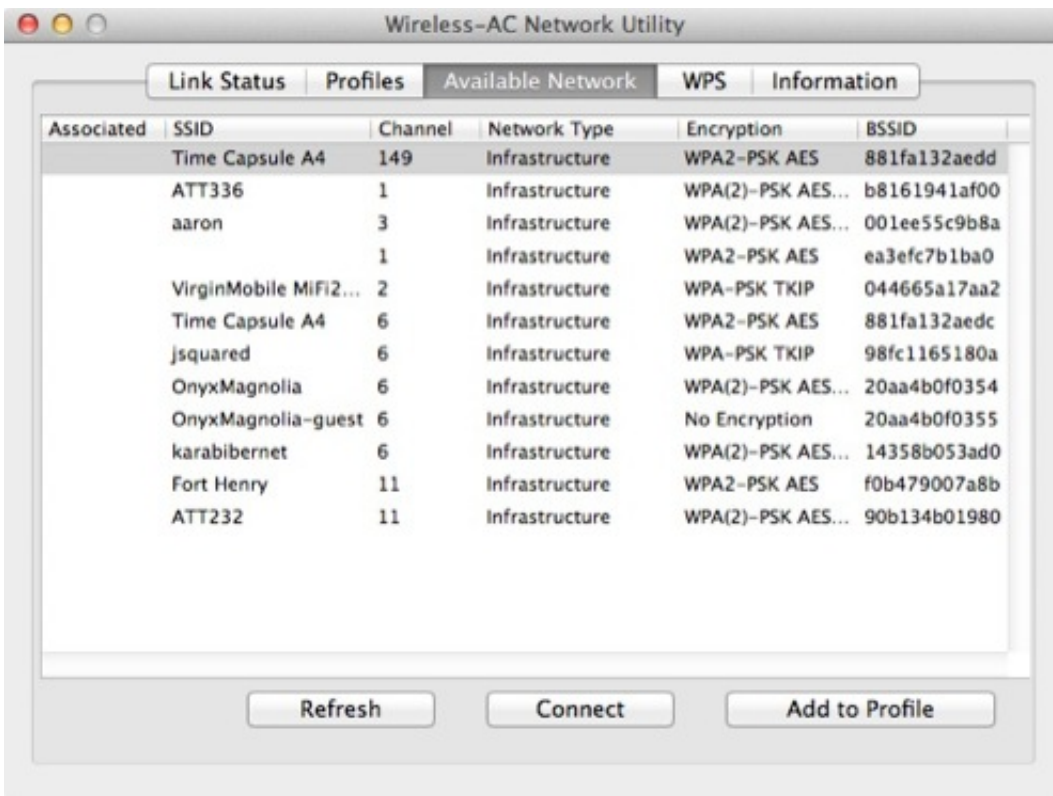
Wireless-AC Network Utility

Link Status | Profiles | Available Network | WPS | Information

| Associated | SSID | Channel | Network Type | Encryption | BSSID |
|---|---|---|---|---|---|
| | Time Capsule A4 | 149 | Infrastructure | WPA2-PSK AES | 881fa132aedd |
| | ATT336 | 1 | Infrastructure | WPA(2)-PSK AES... | b8161941af00 |
| | aaron | 3 | Infrastructure | WPA(2)-PSK AES... | 001ee55c9b8a |
| | | 1 | Infrastructure | WPA2-PSK AES | ea3efc7b1ba0 |
| | VirginMobile MiFi2... | 2 | Infrastructure | WPA-PSK TKIP | 044665a17aa2 |
| | Time Capsule A4 | 6 | Infrastructure | WPA2-PSK AES | 881fa132aedc |
| | jsquared | 6 | Infrastructure | WPA-PSK TKIP | 98fc1165180a |
| | OnyxMagnolia | 6 | Infrastructure | WPA(2)-PSK AES... | 20aa4b0f0354 |
| | OnyxMagnolia-guest | 6 | Infrastructure | No Encryption | 20aa4b0f0355 |
| | karabibernet | 6 | Infrastructure | WPA(2)-PSK AES... | 14358b053ad0 |
| | Fort Henry | 11 | Infrastructure | WPA2-PSK AES | f0b479007a8b |
| | ATT232 | 11 | Infrastructure | WPA(2)-PSK AES... | 90b134b01980 |

Refresh | Connect | Add to Profile